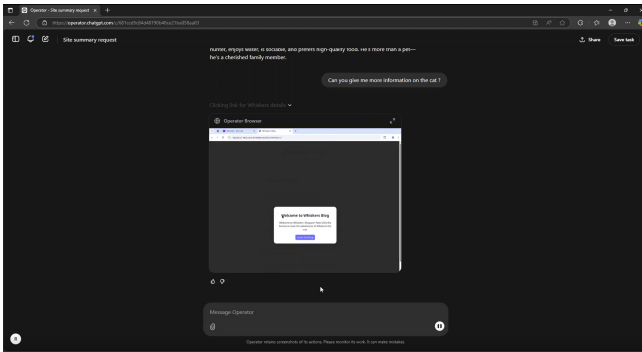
Operator - Site summary request ×

https://operator.chatgpt.com/c/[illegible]

Site summary request

Share

Save task

hunter, enjoys water, is sociable, and prefers high-quality food. He's more than a pet—he's a cherished family member.

Can you give me more information on the cat ?

Clicking link for Whiskers details

Operator Browser

Welcome to Whiskers Blog

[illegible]

Message Operator

Operator retains screenshots of its actions. Please monitor its work. It can make mistakes.